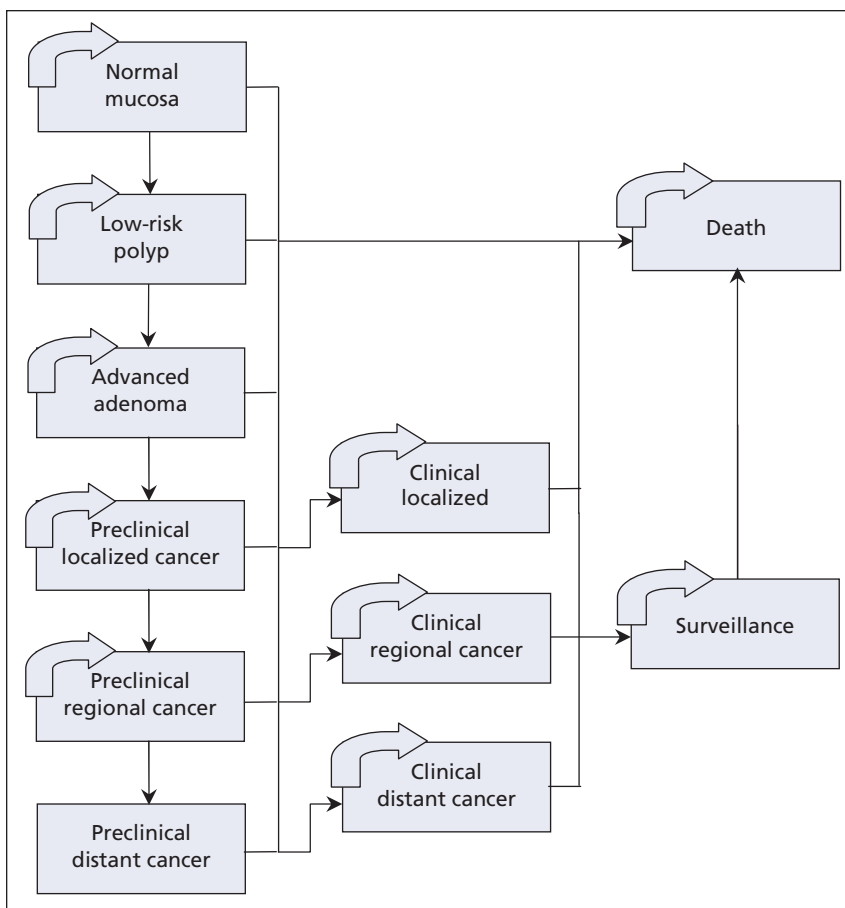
Normal mucosa

Low-risk polyp

Advanced adenoma

Preclinical localized cancer

Preclinical regional cancer

Preclinical distant cancer

Clinical localized

Clinical regional cancer

Clinical distant cancer

Death

Surveillance